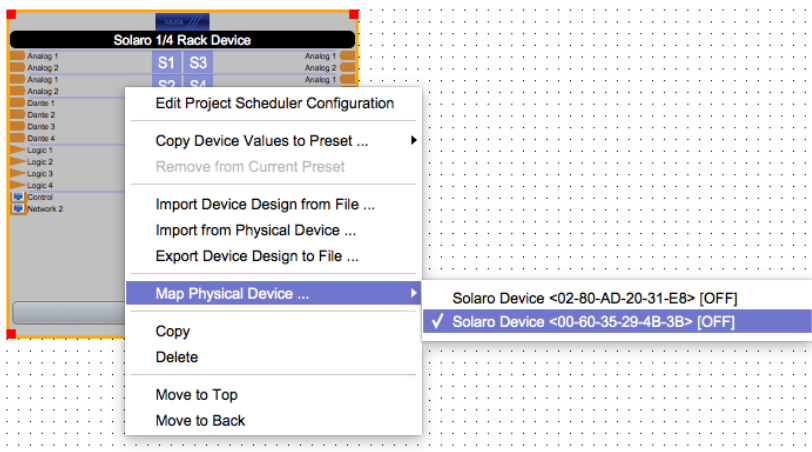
Solaro 1/4 Rack Device

Analog 1
Analog 2
Analog 1
Analog 2
Dante 1
Dante 2
Dante 3
Dante 4
Logic 1
Logic 2
Logic 3
Logic 4
Control
Network 2

S1 S3
S2 S4

Analog 1
Analog 2
Analog 1

Edit Project Scheduler Configuration

Copy Device Values to Preset ...
Remove from Current Preset

Import Device Design from File ...
Import from Physical Device ...
Export Device Design to File ...

Map Physical Device ...

Copy
Delete

Move to Top
Move to Back

Solaro Device <02-80-AD-20-31-E8> [OFF]
✓ Solaro Device <00-60-35-29-4B-3B> [OFF]